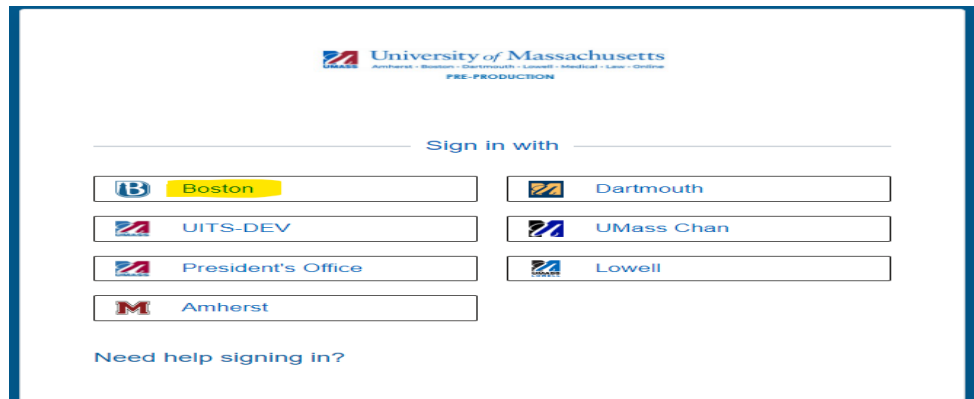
UMASS University of Massachusetts
Amherst · Boston · Dartmouth · Lowell · Medical · Law · Online
PRE-PRODUCTION

Sign in with

Boston

Dartmouth

UITS-DEV

UMass Chan

President's Office

Lowell

Amherst

Need help signing in?